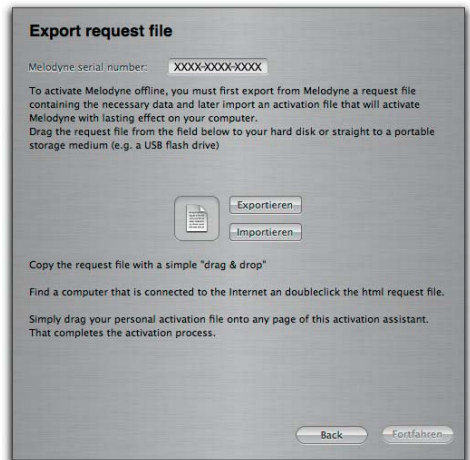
Export request file

Melodyne serial number: XXXX-XXXX-XXXX

To activate Melodyne offline, you must first export from Melodyne a request file containing the necessary data and later import an activation file that will activate Melodyne with lasting effect on your computer.
Drag the request file from the field below to your hard disk or straight to a portable storage medium (e.g. a USB flash drive)

Exportieren
Importieren

Copy the request file with a simple "drag & drop"

Find a computer that is connected to the Internet an doubleclick the html request file.

Simply drag your personal activation file onto any page of this activation assistant. That completes the activation process.

Back
Fortfahren